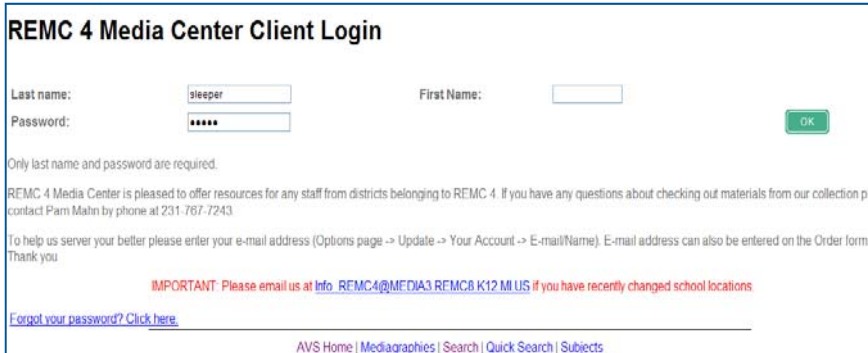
REMC 4 Media Center Client Login

Last name: sleeper

First Name:

Password: •••••

OK

Only last name and password are required.

REMC 4 Media Center is pleased to offer resources for any staff from districts belonging to REMC 4. If you have any questions about checking out materials from our collection p contact Pam Mahn by phone at 231-767-7243.

To help us server your better please enter your e-mail address (Options page -> Update -> Your Account -> E-mail/Name). E-mail address can also be entered on the Order form Thank you

IMPORTANT: Please email us at Info_REMC4@MEDIA3.REMC8.K12.MI.US if you have recently changed school locations.

Forgot your password? Click here.

AVS Home | Mediagraphies | Search | Quick Search | Subjects